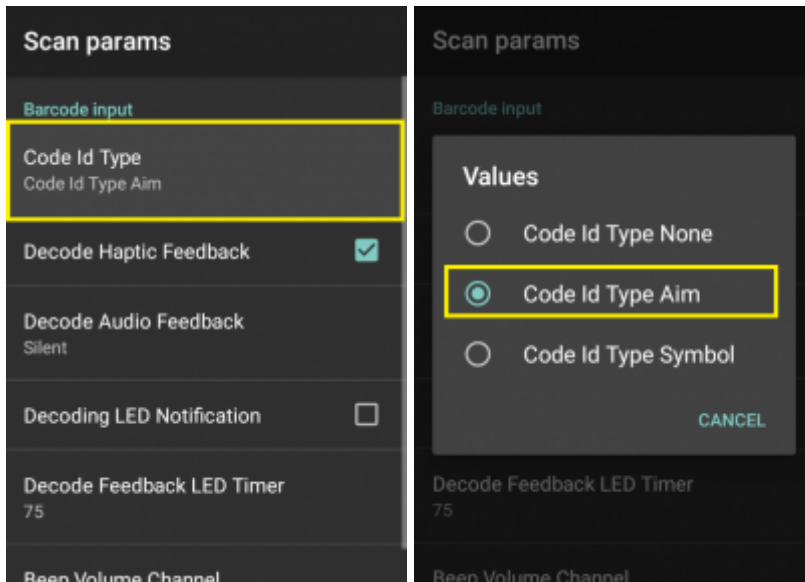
Scan params

Barcode input

Code Id Type
Code Id Type Aim

Decode Haptic Feedback

Decode Audio Feedback
Silent

Decoding LED Notification

Decode Feedback LED Timer
75

Beep Volume Channel

Scan params

Barcode input

Values

Code Id Type None

Code Id Type Aim

Code Id Type Symbol

CANCEL

Decode Feedback LED Timer
75

Beep Volume Channel